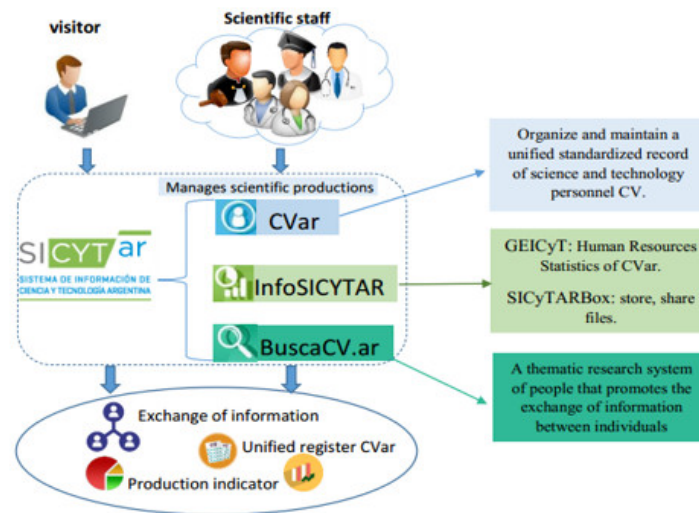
visitor

Scientific staff

Manages scientific productions

SICYTar
SISTEMA DE INFORMACIÓN DE CIENCIA Y TECNOLOGÍA ARGENTINA

CVar

InfoSICYTAR

BuscaCV.ar

Organize and maintain a unified standardized record of science and technology personnel CV.

GEICyT: Human Resources Statistics of CVar.

SICyTARBox: store, share files.

A thematic research system of people that promotes the exchange of information between individuals

Exchange of information

Unified register CVar

Production indicator